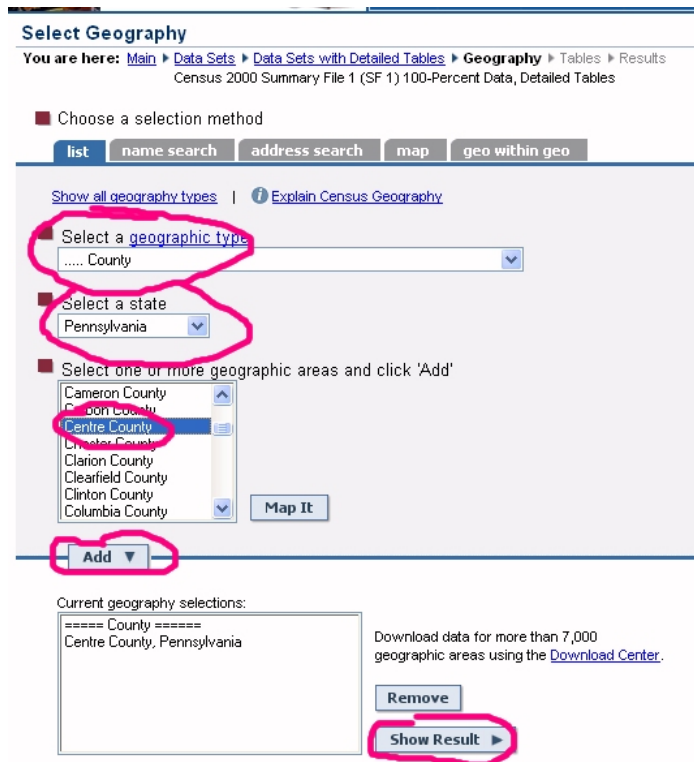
Select Geography

You are here: Main ▶ Data Sets ▶ Data Sets with Detailed Tables ▶ Geography ▶ Tables ▶ Results
Census 2000 Summary File 1 (SF 1) 100-Percent Data, Detailed Tables

Choose a selection method

list | name search | address search | map | geo within geo

Show all geography types | Explain Census Geography

Select a geographic type
..... County

Select a state
Pennsylvania

Select one or more geographic areas and click 'Add'
Cameron County
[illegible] County
Centre County
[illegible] County
Clarion County
Clearfield County
Clinton County
Columbia County

Map It

Add ▼

Current geography selections:
===== County ======
Centre County, Pennsylvania

Download data for more than 7,000 geographic areas using the Download Center.

Remove

Show Result ▶